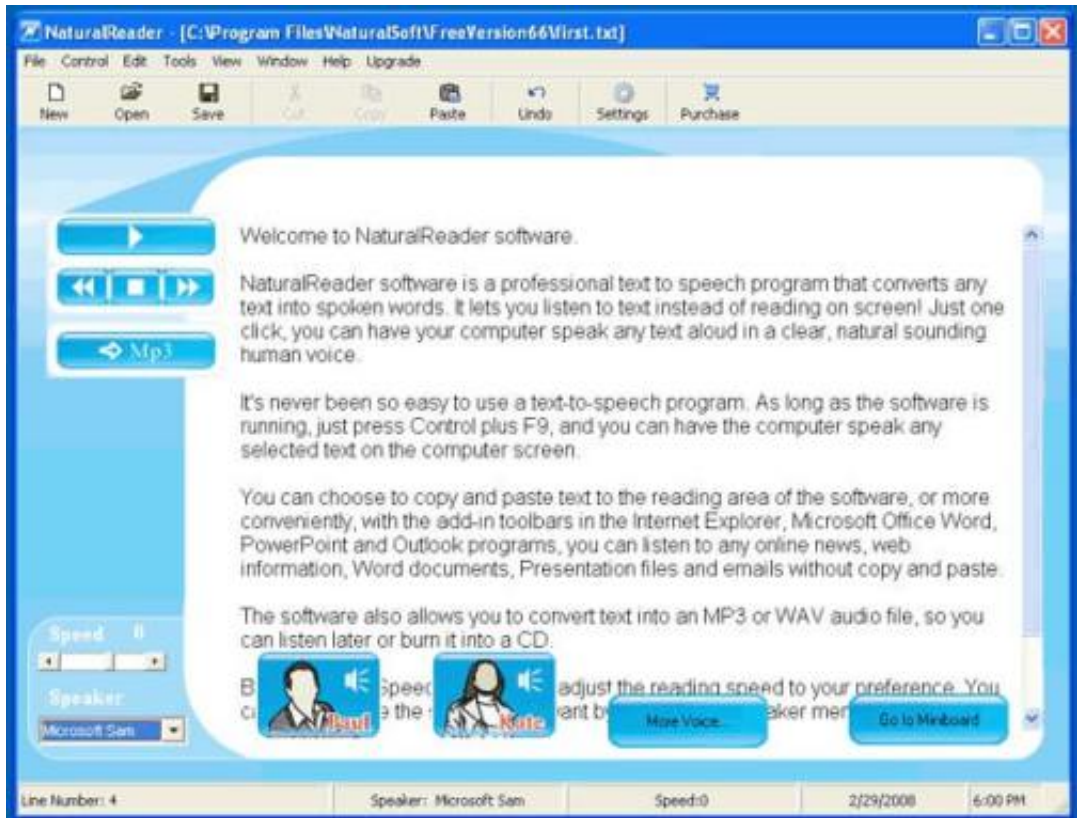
NaturalReader - [C:\Program Files\NaturalSoft\FreeVersion66\first.txt]

File Control Edit Tools View Window Help Upgrade

New Open Save Cut Copy Paste Undo Settings Purchase

Mp3

Welcome to NaturalReader software.

NaturalReader software is a professional text to speech program that converts any text into spoken words. It lets you listen to text instead of reading on screen! Just one click, you can have your computer speak any text aloud in a clear, natural sounding human voice.

It's never been so easy to use a text-to-speech program. As long as the software is running, just press Control plus F9, and you can have the computer speak any selected text on the computer screen.

You can choose to copy and paste text to the reading area of the software, or more conveniently, with the add-in toolbars in the Internet Explorer, Microsoft Office Word, PowerPoint and Outlook programs, you can listen to any online news, web information, Word documents, Presentation files and emails without copy and paste.

The software also allows you to convert text into an MP3 or WAV audio file, so you can listen later or burn it into a CD.

B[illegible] Speed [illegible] adjust the reading speed to your preference. You c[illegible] the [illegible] ant b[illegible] eaker men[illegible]

Speed 0

Speaker

Microsoft Sam

Paul

Kate

More Voice...

Go to Miniboard

Line Number: 4 Speaker: Microsoft Sam Speed:0 2/29/2008 6:00 PM